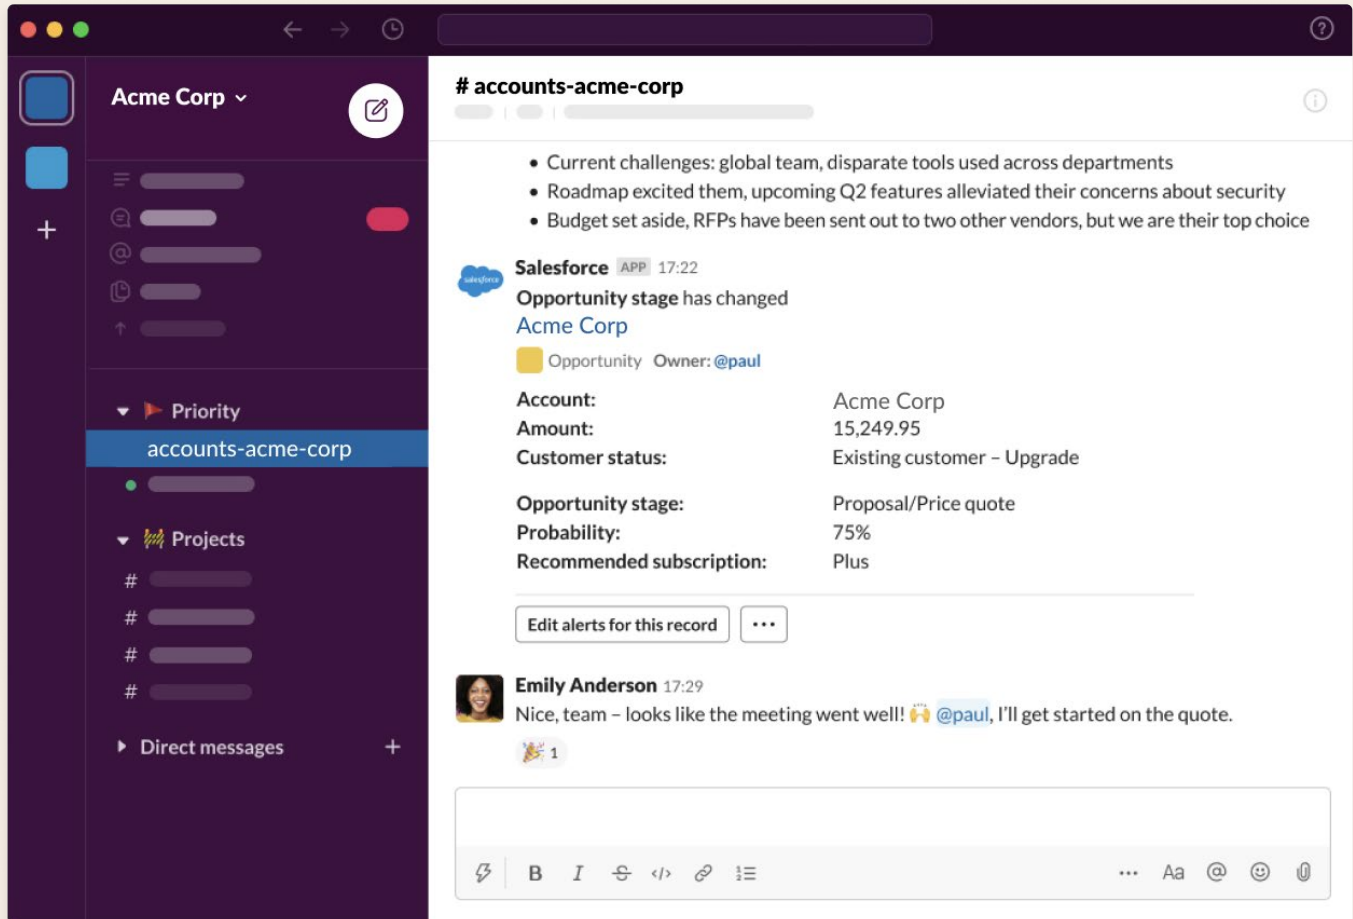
Acme Corp

Priority

accounts-acme-corp

Projects

#

#

#

#

Direct messages

# accounts-acme-corp

• Current challenges: global team, disparate tools used across departments
• Roadmap excited them, upcoming Q2 features alleviated their concerns about security
• Budget set aside, RFPs have been sent out to two other vendors, but we are their top choice

salesforce

Salesforce APP 17:22
Opportunity stage has changed
Acme Corp
Opportunity Owner: @paul

| | |
|---|---|
| Account: | Acme Corp |
| Amount: | 15,249.95 |
| Customer status: | Existing customer – Upgrade |
| Opportunity stage: | Proposal/Price quote |
| Probability: | 75% |
| Recommended subscription: | Plus |

Edit alerts for this record ···

Emily Anderson 17:29
Nice, team – looks like the meeting went well! 🙌 @paul, I'll get started on the quote.
🎉 1

B I ··· Aa @